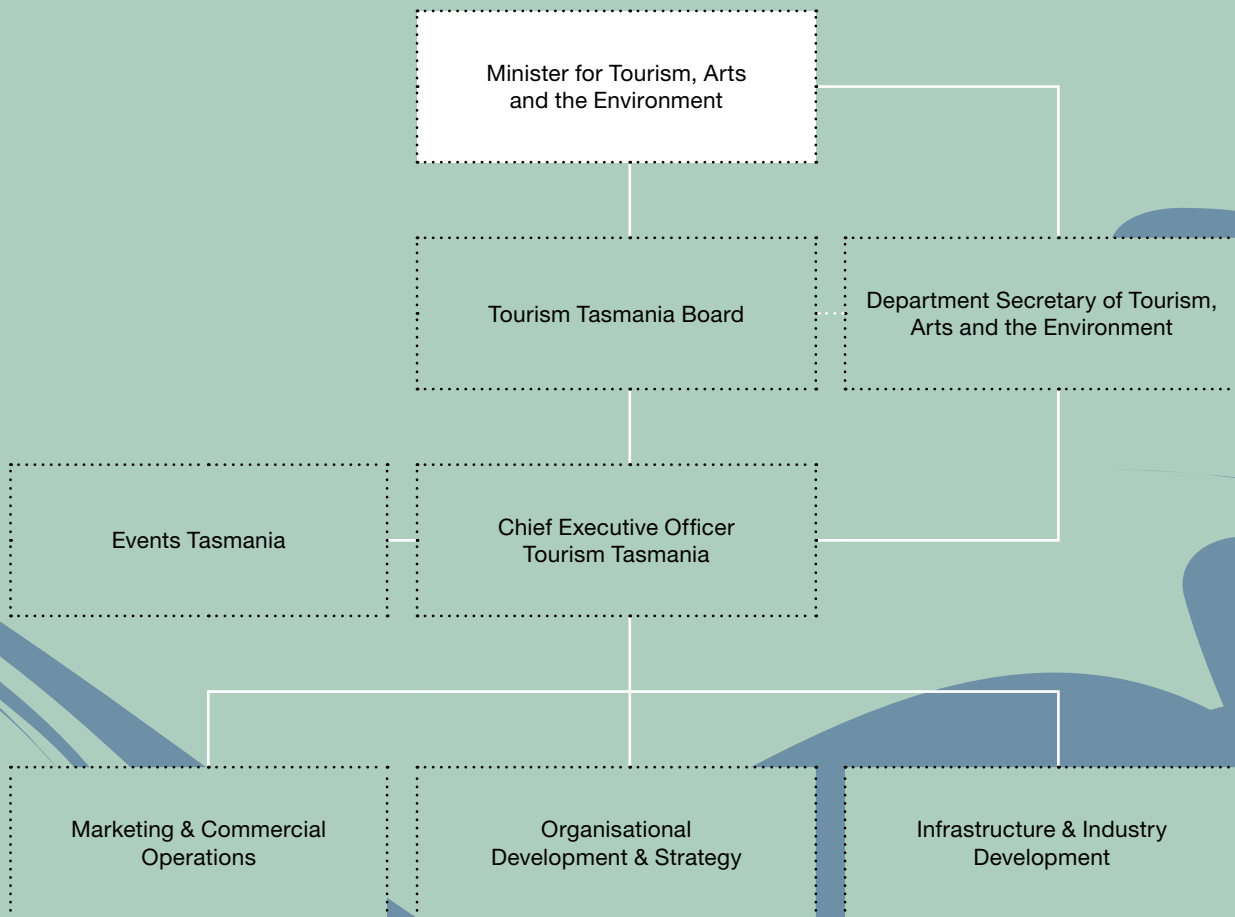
Minister for Tourism, Arts and the Environment

Tourism Tasmania Board

Department Secretary of Tourism, Arts and the Environment

Events Tasmania

Chief Executive Officer Tourism Tasmania

Marketing & Commercial Operations

Organisational Development & Strategy

Infrastructure & Industry Development